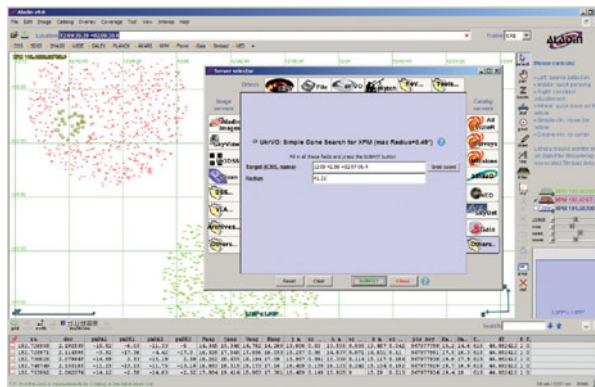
Aladin v9.0

File Edit Image Catalog Overlay Coverage Tool View Interop Help

Location

Frame ICRS

ALADIN

Server selector

Others

File

UkrVO

Image servers

Catalog servers

UkrVO: Simple Cone Search for XPM (max Radius=0.49°)

Fill in all these fields and press the SUBMIT button

Target (ICRS, name)

Radius

Reset

Clear

SUBMIT

Close

Grab coord

Surveys

Missions

SkyBot

Others...

Archives...

Others...

Search